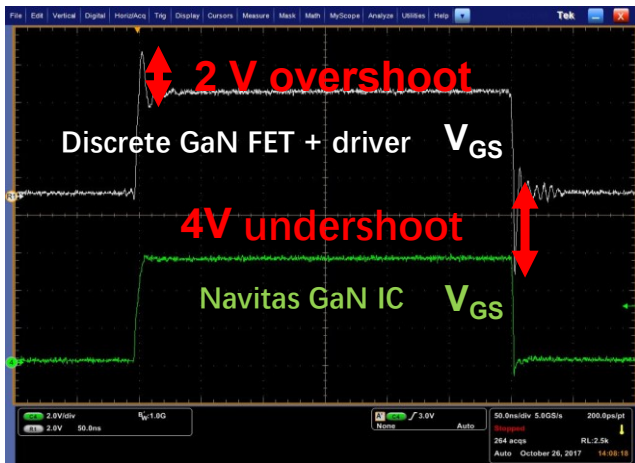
File Edit Vertical Digital Horiz/Acq Trig Display Cursors Measure Mask Math MyScope Analyze Utilities Help

Tek

2 V overshoot

Discrete GaN FET + driver $V_{GS}$

4V undershoot

Navitas GaN IC $V_{GS}$

C4 2.0V/div
$B_W$:1.0G
R1 2.0V 50.0ns

A C4 ∫ 3.0V
None Auto

50.0ns/div 5.0GS/s 200.0ps/pt
Stopped
264 acqs RL:2.5k
Auto October 26, 2017 14:08:18